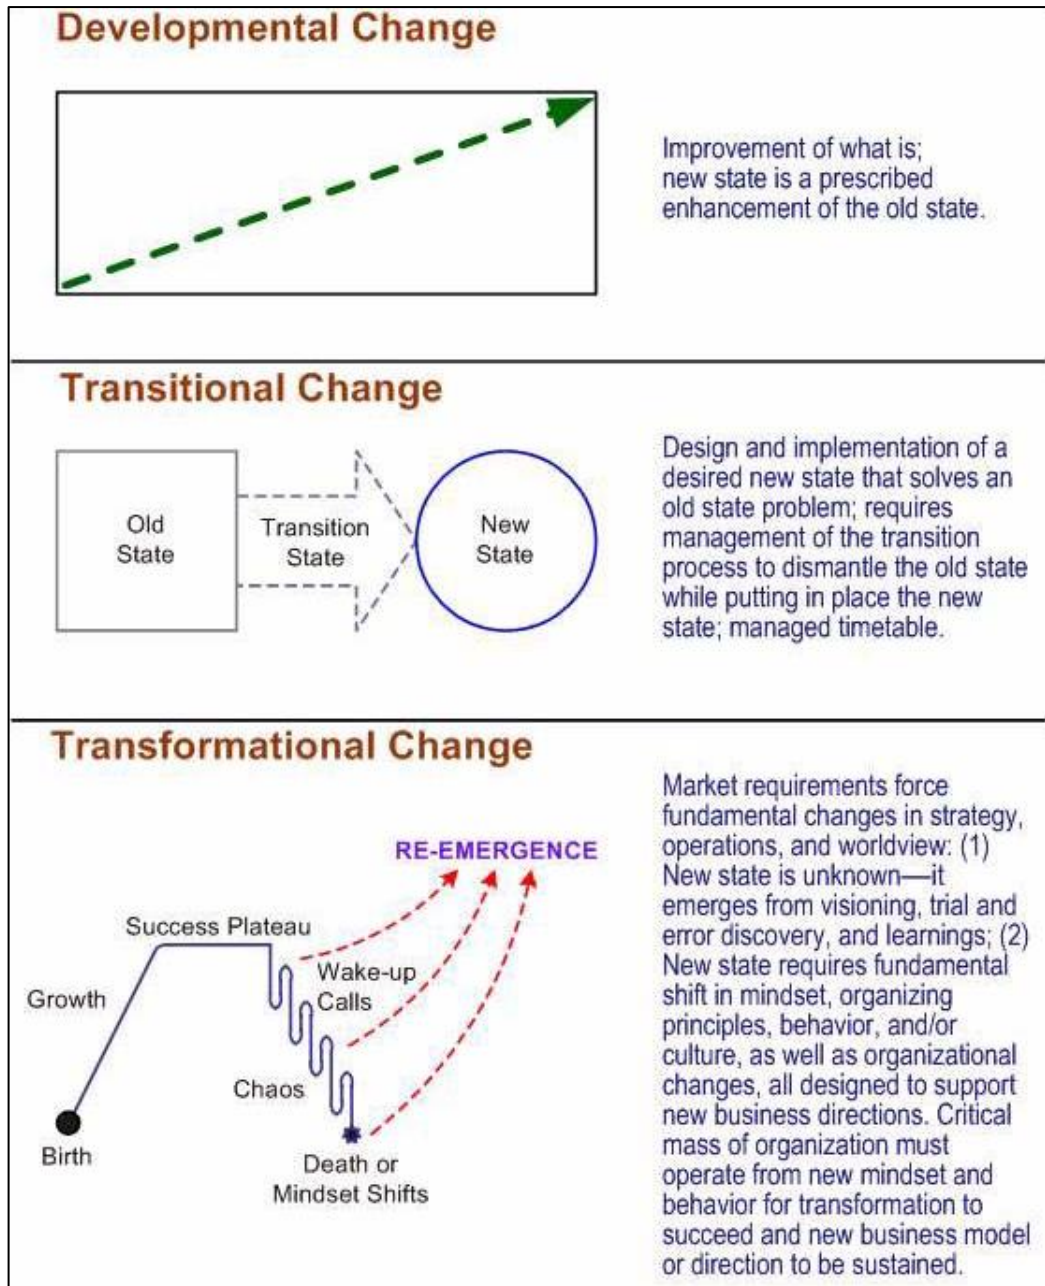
Developmental Change

Improvement of what is; new state is a prescribed enhancement of the old state.

Transitional Change

Old State

Transition State

New State

Design and implementation of a desired new state that solves an old state problem; requires management of the transition process to dismantle the old state while putting in place the new state; managed timetable.

Transformational Change

RE-EMERGENCE

Success Plateau

Wake-up Calls

Growth

Chaos

Birth

Death or Mindset Shifts

Market requirements force fundamental changes in strategy, operations, and worldview: (1) New state is unknown—it emerges from visioning, trial and error discovery, and learnings; (2) New state requires fundamental shift in mindset, organizing principles, behavior, and/or culture, as well as organizational changes, all designed to support new business directions. Critical mass of organization must operate from new mindset and behavior for transformation to succeed and new business model or direction to be sustained.